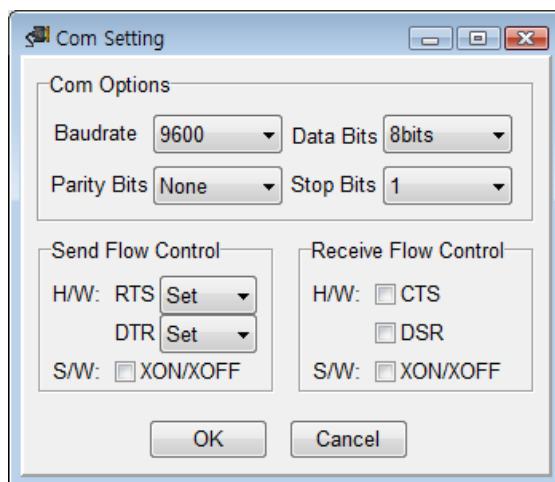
Com Setting

Com Options

Baudrate 9600 Data Bits 8bits

Parity Bits None Stop Bits 1

Send Flow Control

H/W: RTS Set

DTR Set

S/W: XON/XOFF

Receive Flow Control

H/W: CTS

DSR

S/W: XON/XOFF

OK Cancel